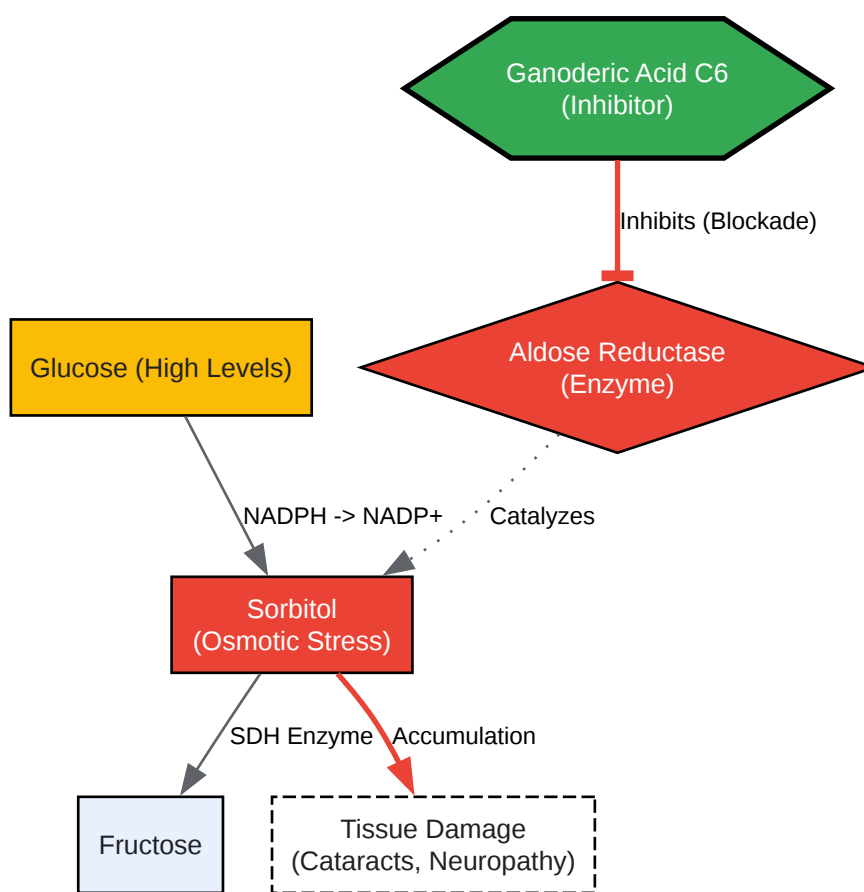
Ganoderic Acid C6
(Inhibitor)

Inhibits (Blockade)

Glucose (High Levels)

Aldose Reductase
(Enzyme)

NADPH -> NADP+

Catalyzes

Sorbitol
(Osmotic Stress)

SDH Enzyme

Accumulation

Fructose

Tissue Damage
(Cataracts, Neuropathy)